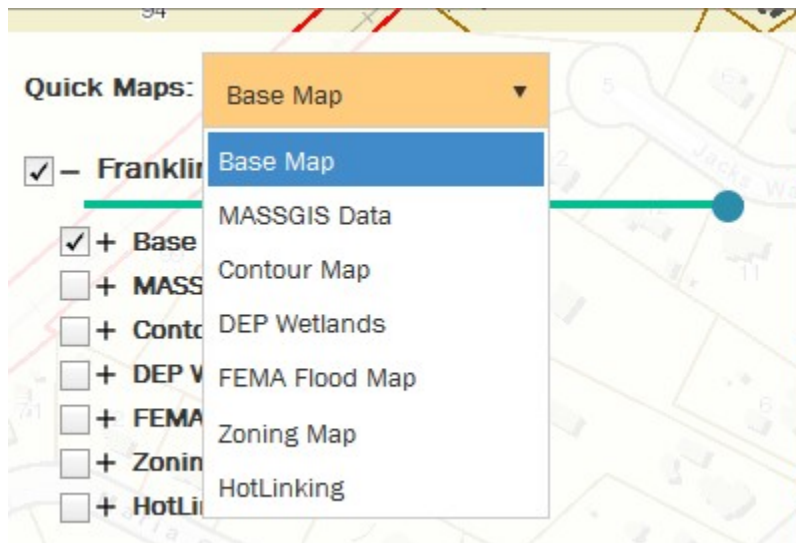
94

Quick Maps: Base Map ▼

Base Map
MASSGIS Data
Contour Map
DEP Wetlands
FEMA Flood Map
Zoning Map
HotLinking

☑ – Franklin

☑ + Base
☐ + MASS
☐ + Conto
☐ + DEP W
☐ + FEMA
☐ + Zonin
☐ + HotLi

5
6
2
11
6
71
Jacks Wa